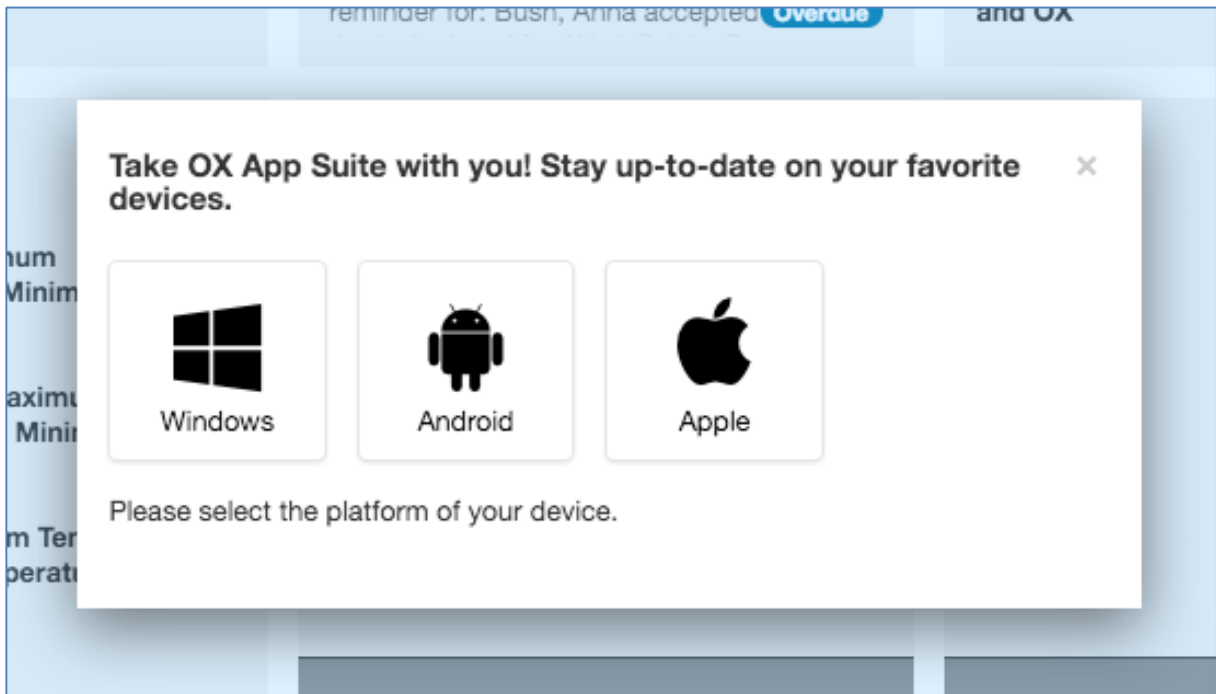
reminder for: Bush, Anna accepted Overdue

and OX

Take OX App Suite with you! Stay up-to-date on your favorite devices.

×

num
Minim

aximu
Minir

m Ter
peratu

Windows

Android

Apple

Please select the platform of your device.